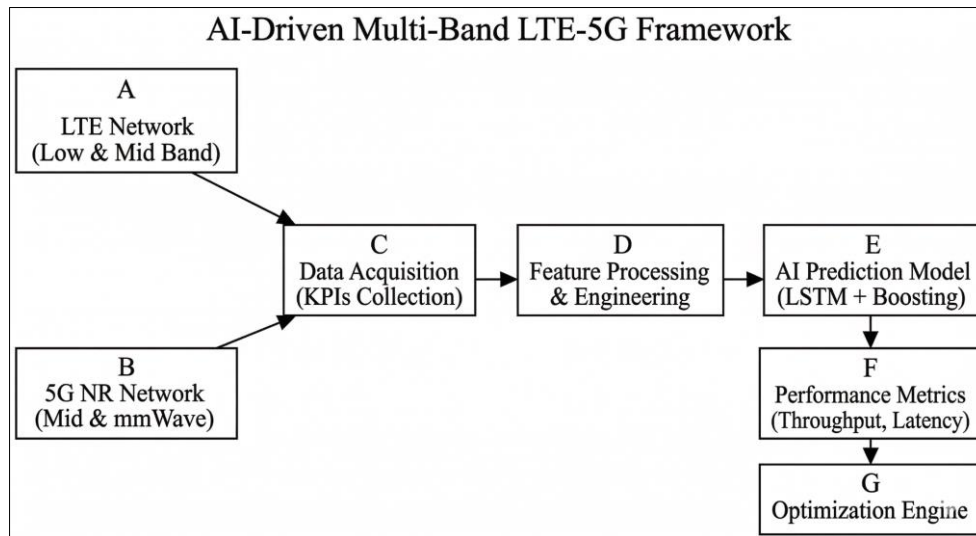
AI-Driven Multi-Band LTE-5G Framework

A
LTE Network
(Low & Mid Band)

B
5G NR Network
(Mid & mmWave)

C
Data Acquisition
(KPIs Collection)

D
Feature Processing
& Engineering

E
AI Prediction Model
(LSTM + Boosting)

F
Performance Metrics
(Throughput, Latency)

G
Optimization Engine